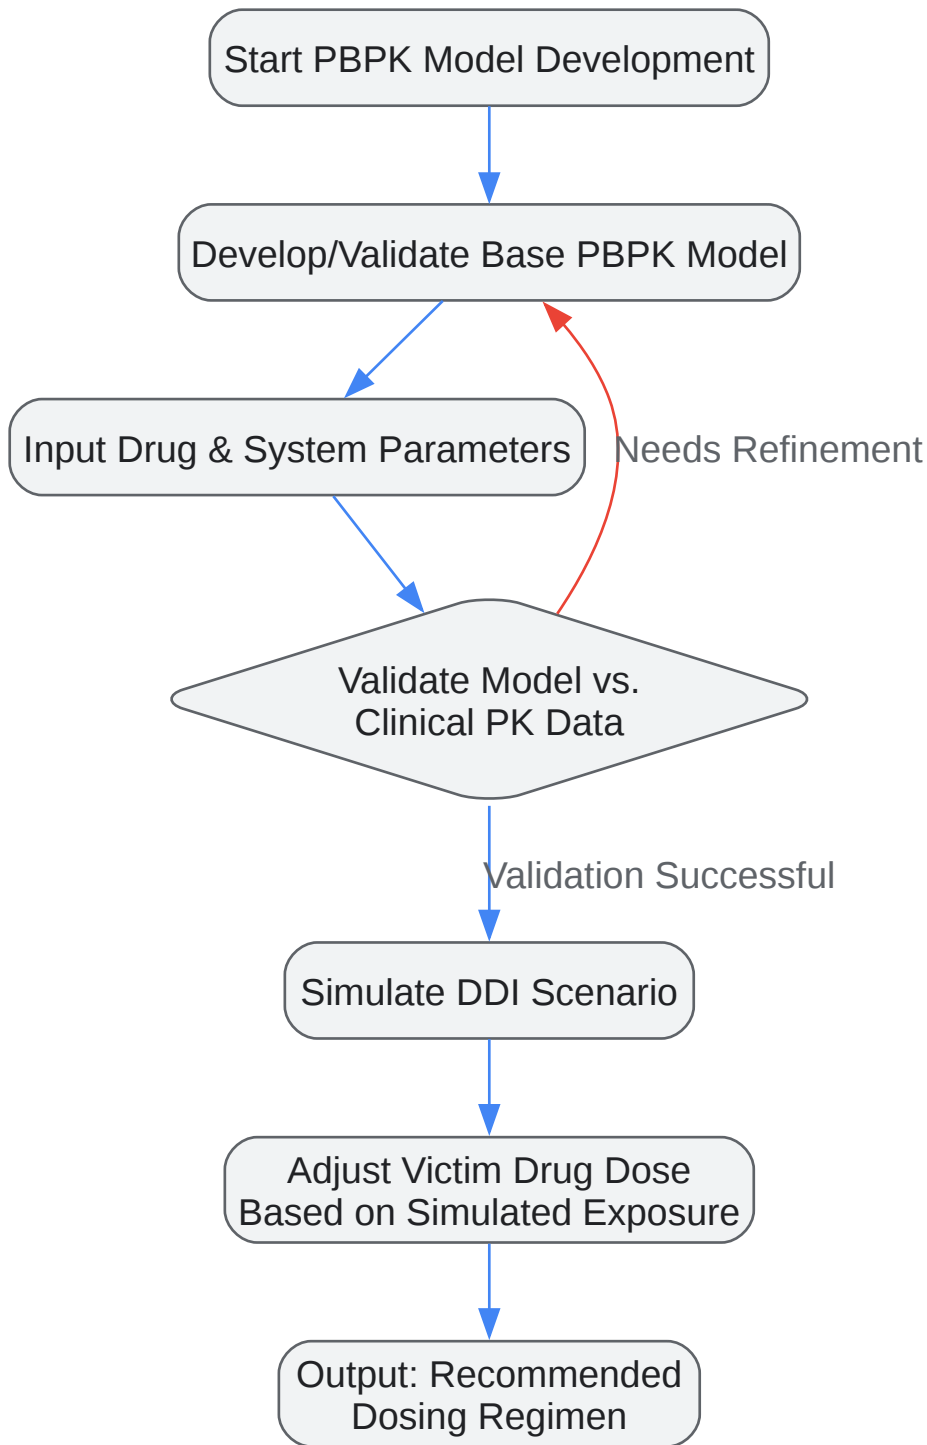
Start PBPK Model Development

Develop/Validate Base PBPK Model

Input Drug & System Parameters

Needs Refinement

Validate Model vs. Clinical PK Data

Validation Successful

Simulate DDI Scenario

Adjust Victim Drug Dose Based on Simulated Exposure

Output: Recommended Dosing Regimen